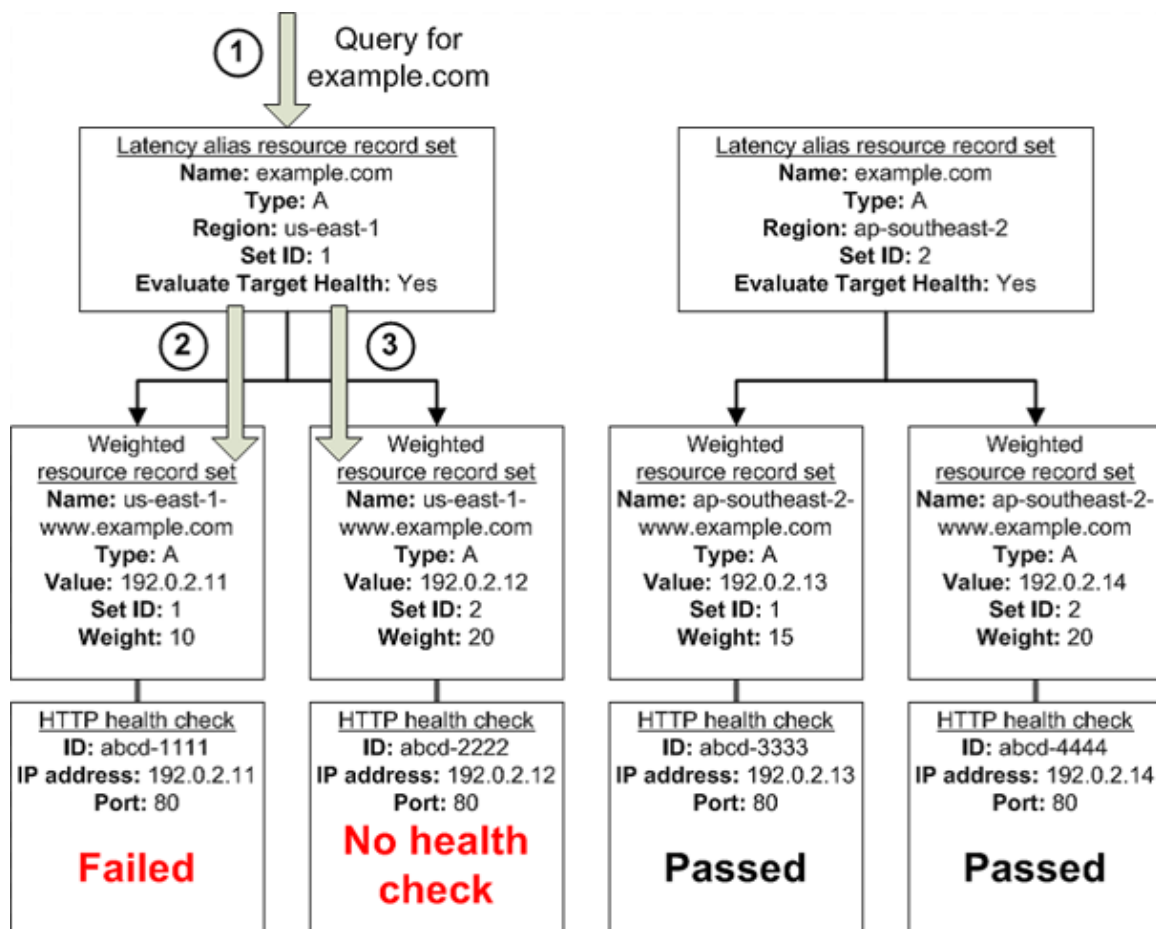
1 Query for example.com

Latency alias resource record set
Name: example.com
Type: A
Region: us-east-1
Set ID: 1
Evaluate Target Health: Yes

Latency alias resource record set
Name: example.com
Type: A
Region: ap-southeast-2
Set ID: 2
Evaluate Target Health: Yes

2

3

Weighted resource record set
Name: us-east-1-www.example.com
Type: A
Value: 192.0.2.11
Set ID: 1
Weight: 10

Weighted resource record set
Name: us-east-1-www.example.com
Type: A
Value: 192.0.2.12
Set ID: 2
Weight: 20

Weighted resource record set
Name: ap-southeast-2-www.example.com
Type: A
Value: 192.0.2.13
Set ID: 1
Weight: 15

Weighted resource record set
Name: ap-southeast-2-www.example.com
Type: A
Value: 192.0.2.14
Set ID: 2
Weight: 20

HTTP health check
ID: abcd-1111
IP address: 192.0.2.11
Port: 80
Failed

HTTP health check
ID: abcd-2222
IP address: 192.0.2.12
Port: 80
No health check

HTTP health check
ID: abcd-3333
IP address: 192.0.2.13
Port: 80
Passed

HTTP health check
ID: abcd-4444
IP address: 192.0.2.14
Port: 80
Passed